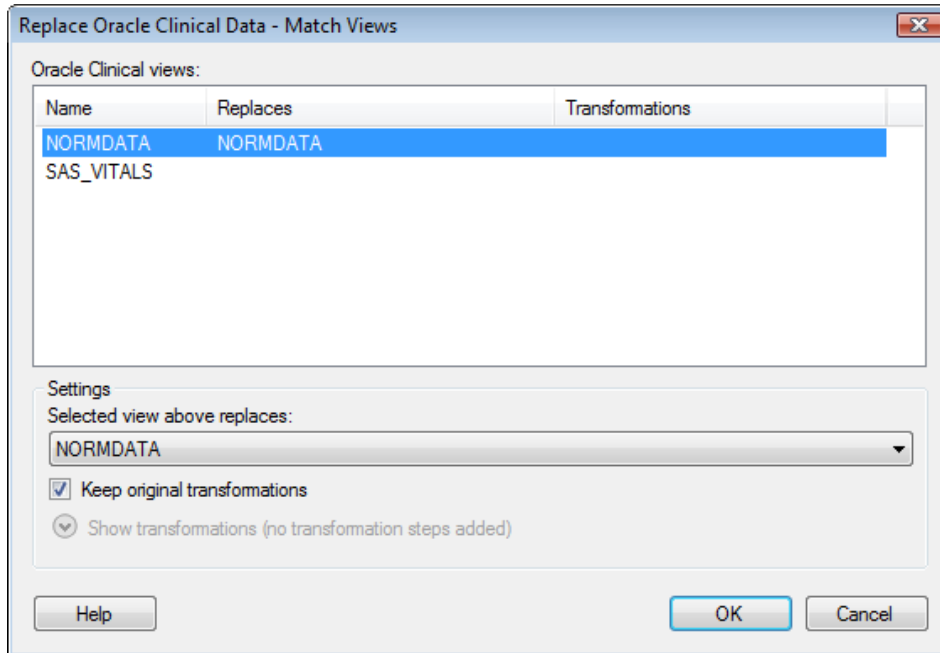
Replace Oracle Clinical Data - Match Views

Oracle Clinical views:

| Name | Replaces | Transformations |
|---|---|---|
| NORMDATA | NORMDATA | |
| SAS_VITALS | | |

Settings

Selected view above replaces:

NORMDATA

Keep original transformations

Show transformations (no transformation steps added)

Help

OK

Cancel